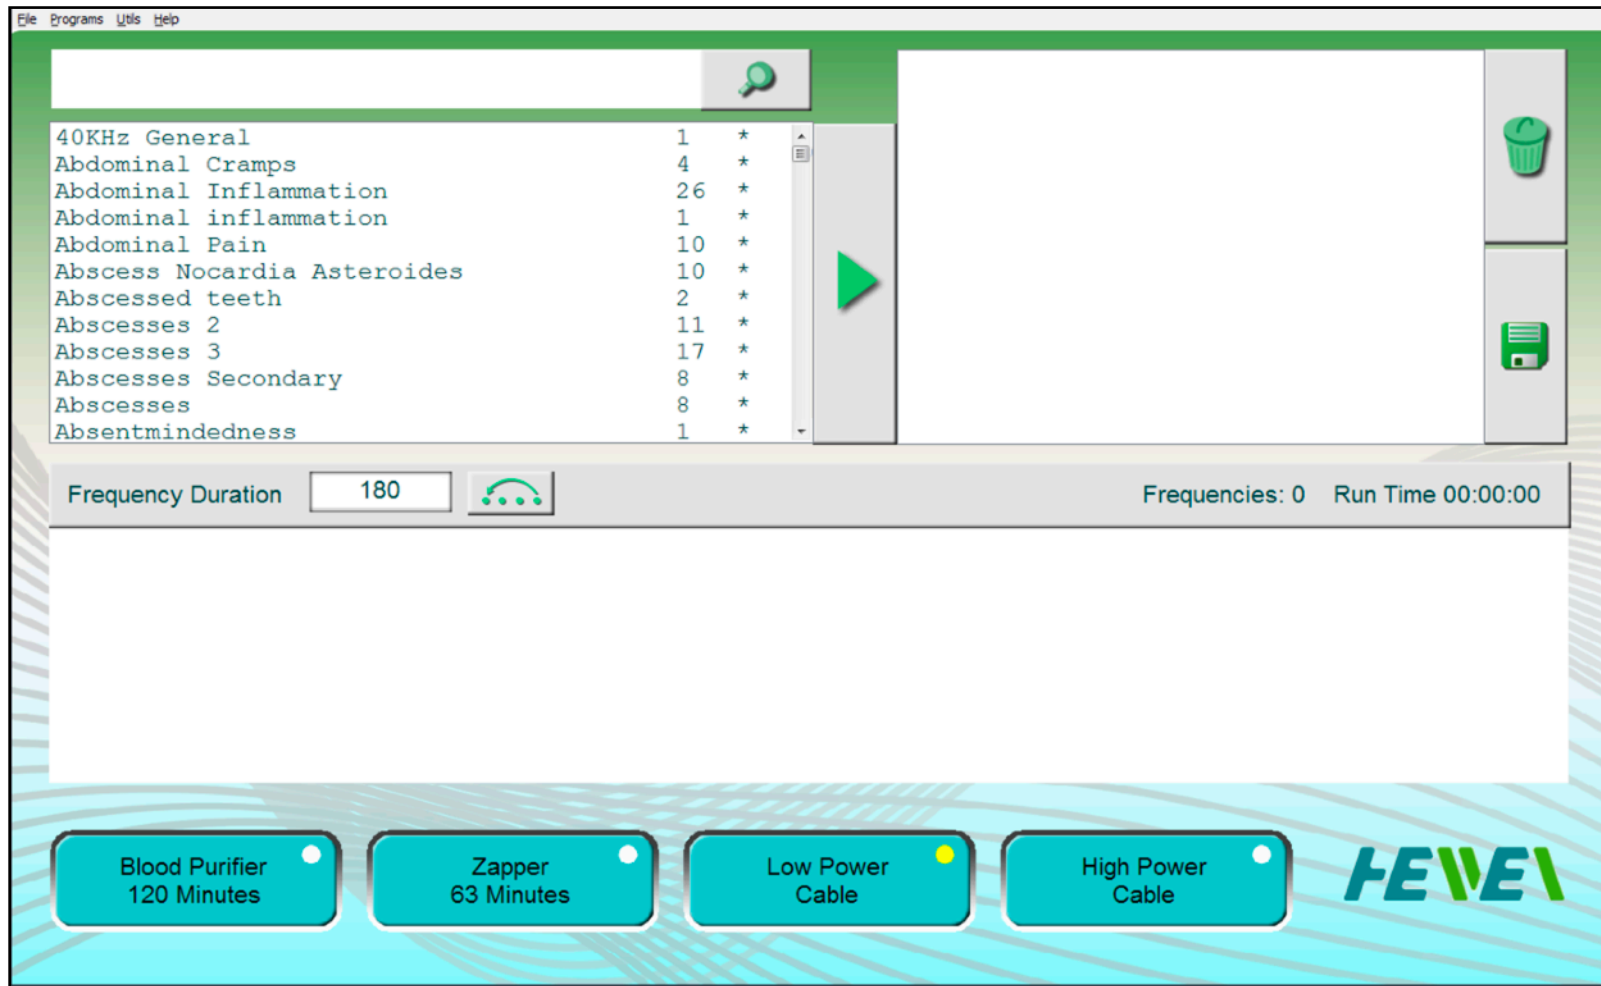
File Programs Utils Help

| | | |
|---|---|---|
| 40KHz General | 1 | * |
| Abdominal Cramps | 4 | * |
| Abdominal Inflammation | 26 | * |
| Abdominal inflammation | 1 | * |
| Abdominal Pain | 10 | * |
| Abscess Nocardia Asteroides | 10 | * |
| Abscessed teeth | 2 | * |
| Abscesses 2 | 11 | * |
| Abscesses 3 | 17 | * |
| Abscesses Secondary | 8 | * |
| Abscesses | 8 | * |
| Absentmindedness | 1 | * |

Frequency Duration 180

Frequencies: 0 Run Time 00:00:00

Blood Purifier
120 Minutes

Zapper
63 Minutes

Low Power
Cable

High Power
Cable

FEWEV